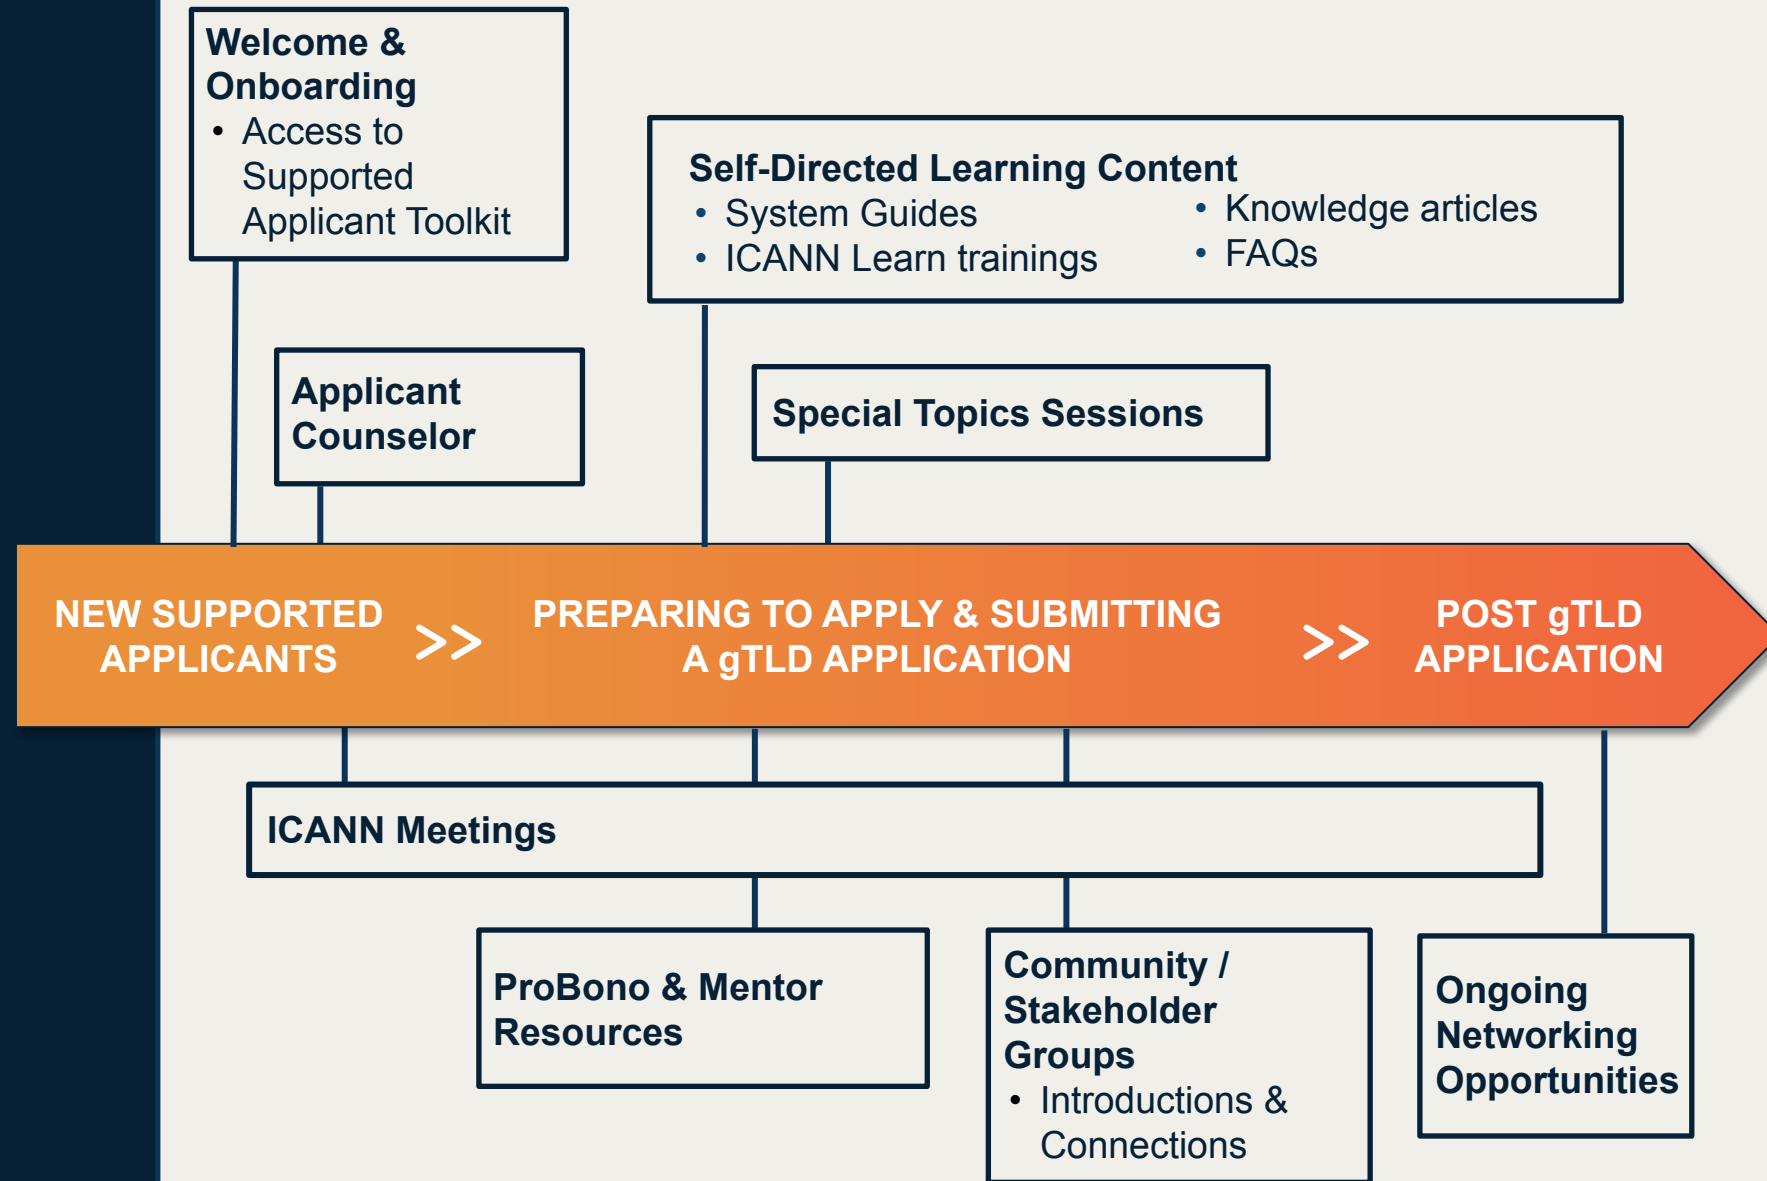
Welcome & Onboarding
• Access to Supported Applicant Toolkit

Self-Directed Learning Content
• System Guides
• ICANN Learn trainings
• Knowledge articles
• FAQs

Applicant Counselor

Special Topics Sessions

NEW SUPPORTED APPLICANTS >> PREPARING TO APPLY & SUBMITTING A gTLD APPLICATION >> POST gTLD APPLICATION

ICANN Meetings

ProBono & Mentor Resources

Community / Stakeholder Groups
• Introductions & Connections

Ongoing Networking Opportunities